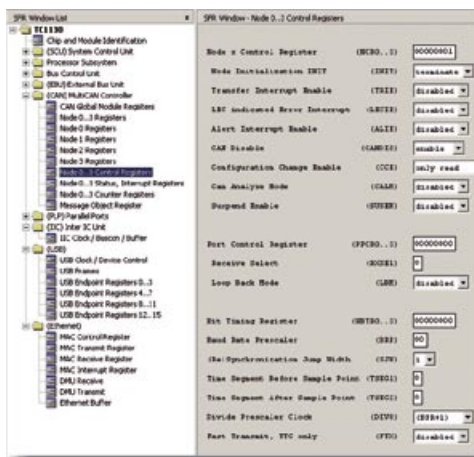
SFR Window List
SFR Window - Node 0...3 Control Registers

TC1130
Chip and Module Identification
(SCU) System Control Unit
Processor Subsystem
Bus Control Unit
(EBU) External Bus Unit
(CAN) MultiCAN Controller
CAN Global Module Registers
Node 0...3 Registers
Node 0 Registers
Node 1 Registers
Node 2 Registers
Node 3 Registers
Node 0...3 Control Registers
Node 0...3 Status, Interrupt Registers
Node 0...3 Counter Registers
Message Object Register
(P,P) Parallel Ports
(IIC) Inter IIC Unit
IIC Clock / Beacon / Buffer
(USB)
USB Clock / Device Control
USB Frames
USB Endpoint Registers 0...3
USB Endpoint Registers 4...7
USB Endpoint Registers 8...11
USB Endpoint Registers 12...15
(Ethernet)
MAC Control Register
MAC Transmit Register
MAC Receive Register
MAC Interrupt Register
DMU Receive
DMU Transmit
Ethernet Buffer

| | | |
|---|---|---|
| Node x Control Register | (NCR0..3) | 00000001 |
| Node Initialization INIT | (INIT) | terminate |
| Transfer Interrupt Enable | (TRIE) | disabled |
| LEC Indicated Error Interrupt | (LECIE) | disabled |
| Alert Interrupt Enable | (ALIE) | disabled |
| CAN Disable | (CANDIS) | enable |
| Configuration Change Enable | (CCE) | only read |
| Can Analyze Mode | (CALM) | disabled |
| Suspend Enable | (SUSEN) | disabled |
| Port Control Register | (NPCR0..3) | 00000000 |
| Receive Select | (RXSEL) | 0 |
| Loop Back Mode | (LBM) | disabled |
| Bit Timing Register | (NBTR0..3) | 00000000 |
| Baud Rate Prescaler | (BRP) | 00 |
| (Re)Synchronization Jump Width | (SJW) | 1 |
| Time Segment Before Sample Point | (TSEG1) | 0 |
| Time Segment After Sample Point | (TSEG2) | 0 |
| Divide Prescaler Clock | (DIV8) | (BRP+1) |
| Fast Transmit, TTC only | (FTX) | disabled |